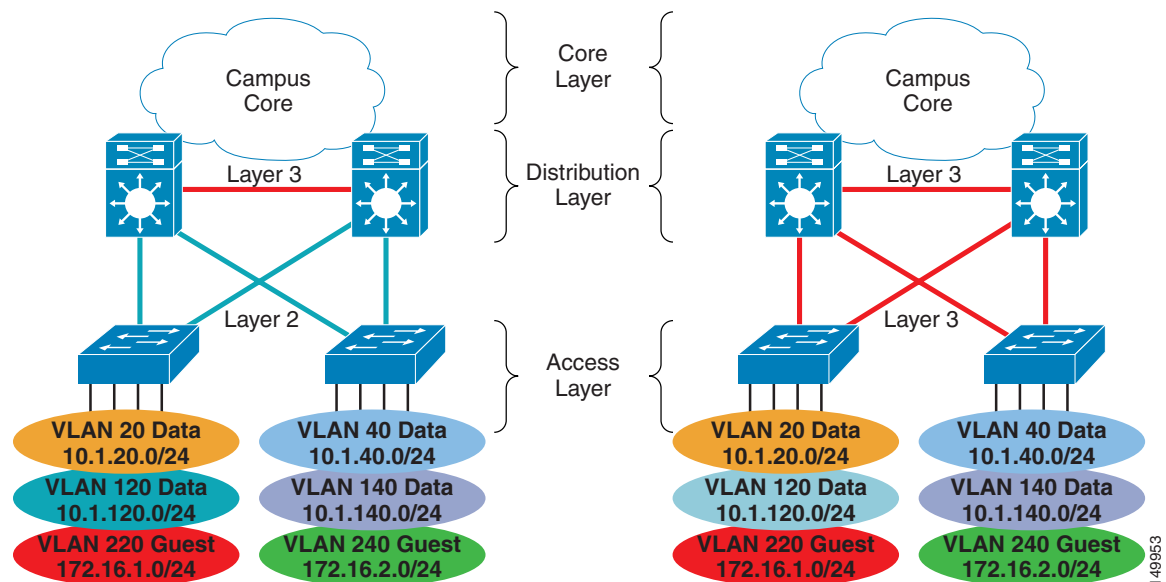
Campus Core

Core Layer

Campus Core

Layer 3

Distribution Layer

Layer 3

Layer 2

Layer 3

Access Layer

VLAN 20 Data
10.1.20.0/24

VLAN 120 Data
10.1.120.0/24

VLAN 220 Guest
172.16.1.0/24

VLAN 40 Data
10.1.40.0/24

VLAN 140 Data
10.1.140.0/24

VLAN 240 Guest
172.16.2.0/24

VLAN 20 Data
10.1.20.0/24

VLAN 120 Data
10.1.120.0/24

VLAN 220 Guest
172.16.1.0/24

VLAN 40 Data
10.1.40.0/24

VLAN 140 Data
10.1.140.0/24

VLAN 240 Guest
172.16.2.0/24

149953